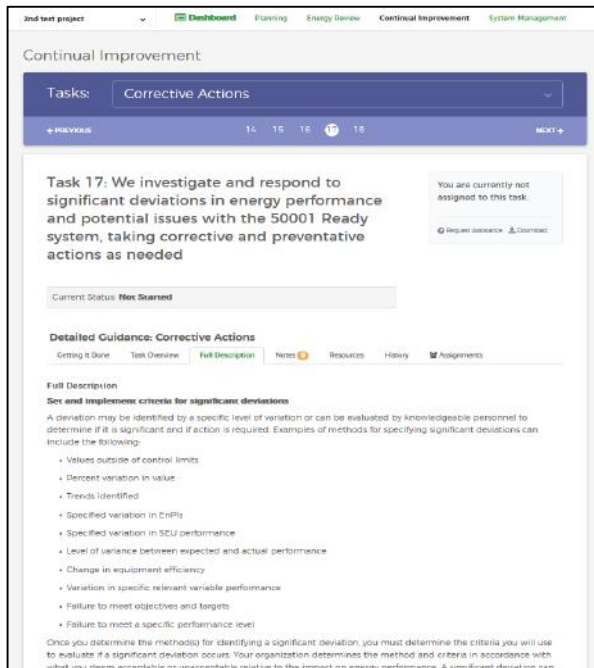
2nd test project

Dashboard Planning Energy Review Continual Improvement System Management

Continual Improvement

Tasks: Corrective Actions

← PREVIOUS 14 15 16 17 18 NEXT →

Task 17: We investigate and respond to significant deviations in energy performance and potential issues with the 50001 Ready system, taking corrective and preventative actions as needed

You are currently not assigned to this task.

Request assistance Download

Current Status: Not Started

Detailed Guidance: Corrective Actions

Getting It Done Task Overview Full Description Notes 0 Resources History Assignments

Full Description

Set and implement criteria for significant deviations

A deviation may be identified by a specific level of variation or can be evaluated by knowledgeable personnel to determine if it is significant and if action is required. Examples of methods for specifying significant deviations can include the following:

- Values outside of control limits
- Percent variation in value
- Trends identified
- Specified variation in EnPIs
- Specified variation in SEU performance
- Level of variance between expected and actual performance
- Change in equipment efficiency
- Variation in specific relevant variable performance
- Failure to meet objectives and targets
- Failure to meet a specific performance level

Once you determine the method(s) for identifying a significant deviation, you must determine the criteria you will use to evaluate if a significant deviation occurs. Your organization determines the method and criteria in accordance with what you deem acceptable or unacceptable relative to the impact on energy performance. A significant deviation can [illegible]